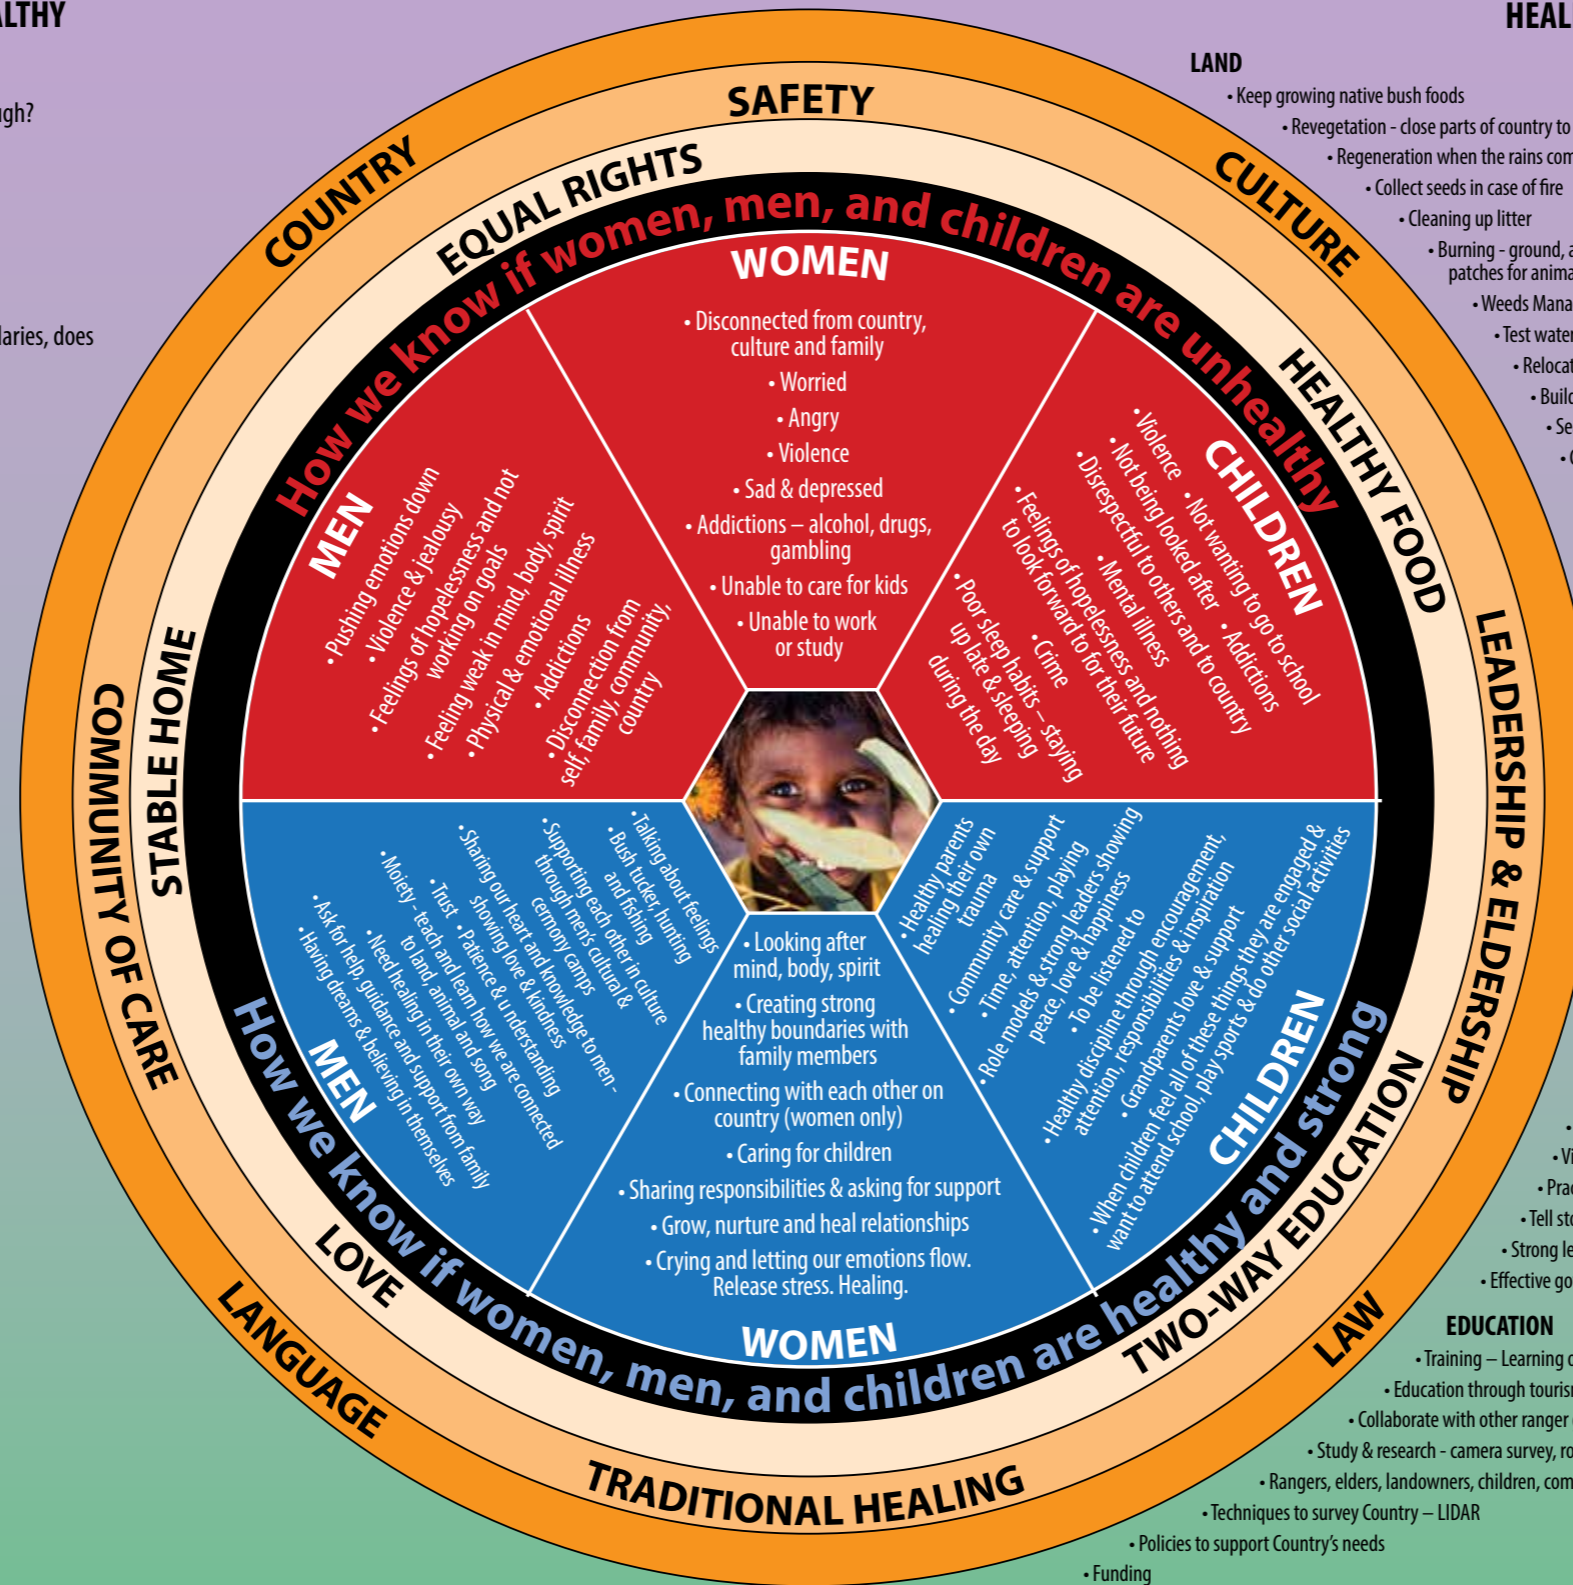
LTHY

HEAL

gh?

laries, does

LAND
• Keep growing native bush foods
• Revegetation - close parts of country to
• Regeneration when the rains com
• Collect seeds in case of fire
• Cleaning up litter
• Burning - ground, a patches for anima
• Weeds Mana
• Test water
• Relocat
• Build
• Se
• C

SAFETY
COUNTRY
EQUAL RIGHTS
CULTURE
HEALTHY FOOD
LEADERSHIP & ELDERSHIP
STABLE HOME
COMMUNITY OF CARE

How we know if women, men, and children are unhealthy

WOMEN
• Disconnected from country, culture and family
• Worried
• Angry
• Violence
• Sad & depressed
• Addictions – alcohol, drugs, gambling
• Unable to care for kids
• Unable to work or study

MEN
• Pushing emotions down
• Violence & jealousy
• Feelings of hopelessness and not working on goals
• Feeling weak in mind, body, spirit
• Physical & emotional illness
• Addictions
• Disconnection from self, family, community, country

CHILDREN
• Violence • Not wanting to go to school
• Not being looked after • Addictions
• Disrespectful to others and to country
• Mental illness
• Feelings of hopelessness and nothing to look forward to for their future
• Crime
• Poor sleep habits – staying up late & sleeping during the day

MEN
• Talking about feelings
• Bush tucker, hunting and fishing
• Supporting each other in culture
• Supporting our heart and knowledge to men - through men's cultural & cermony camps
• Sharing our heart and knowledge showing love & kindness
• Trust • Patience & understanding
• Moiety - teach and learn how we are connected to land, animal and song
• Need healing in their own way
• Need help, guidance and support from family
• Ask for help
• Having dreams & believing in themselves

WOMEN
• Looking after mind, body, spirit
• Creating strong healthy boundaries with family members
• Connecting with each other on country (women only)
• Caring for children
• Sharing responsibilities & asking for support
• Grow, nurture and heal relationships
• Crying and letting our emotions flow. Release stress. Healing.

CHILDREN
• Healthy parents healing their own trauma
• Community care & support
• Time, attention, playing
• Role models & strong leaders showing peace, love & happiness
• To be listened to
• Healthy discipline through encouragement, attention, responsibilities & inspiration
• Grandparents love & support
• When children feel all of these things they are engaged & want to attend school, play sports & do other social activities

How we know if women, men, and children are healthy and strong

LOVE
LANGUAGE
TRADITIONAL HEALING
TWO-WAY EDUCATION
LAW

• Vi
• Prac
• Tell sto
• Strong le
• Effective go

EDUCATION
• Training – Learning o
• Education through touris
• Collaborate with other ranger
• Study & research - camera survey, ro
• Rangers, elders, landowners, children, com
• Techniques to survey Country – LIDAR
• Policies to support Country's needs
• Funding